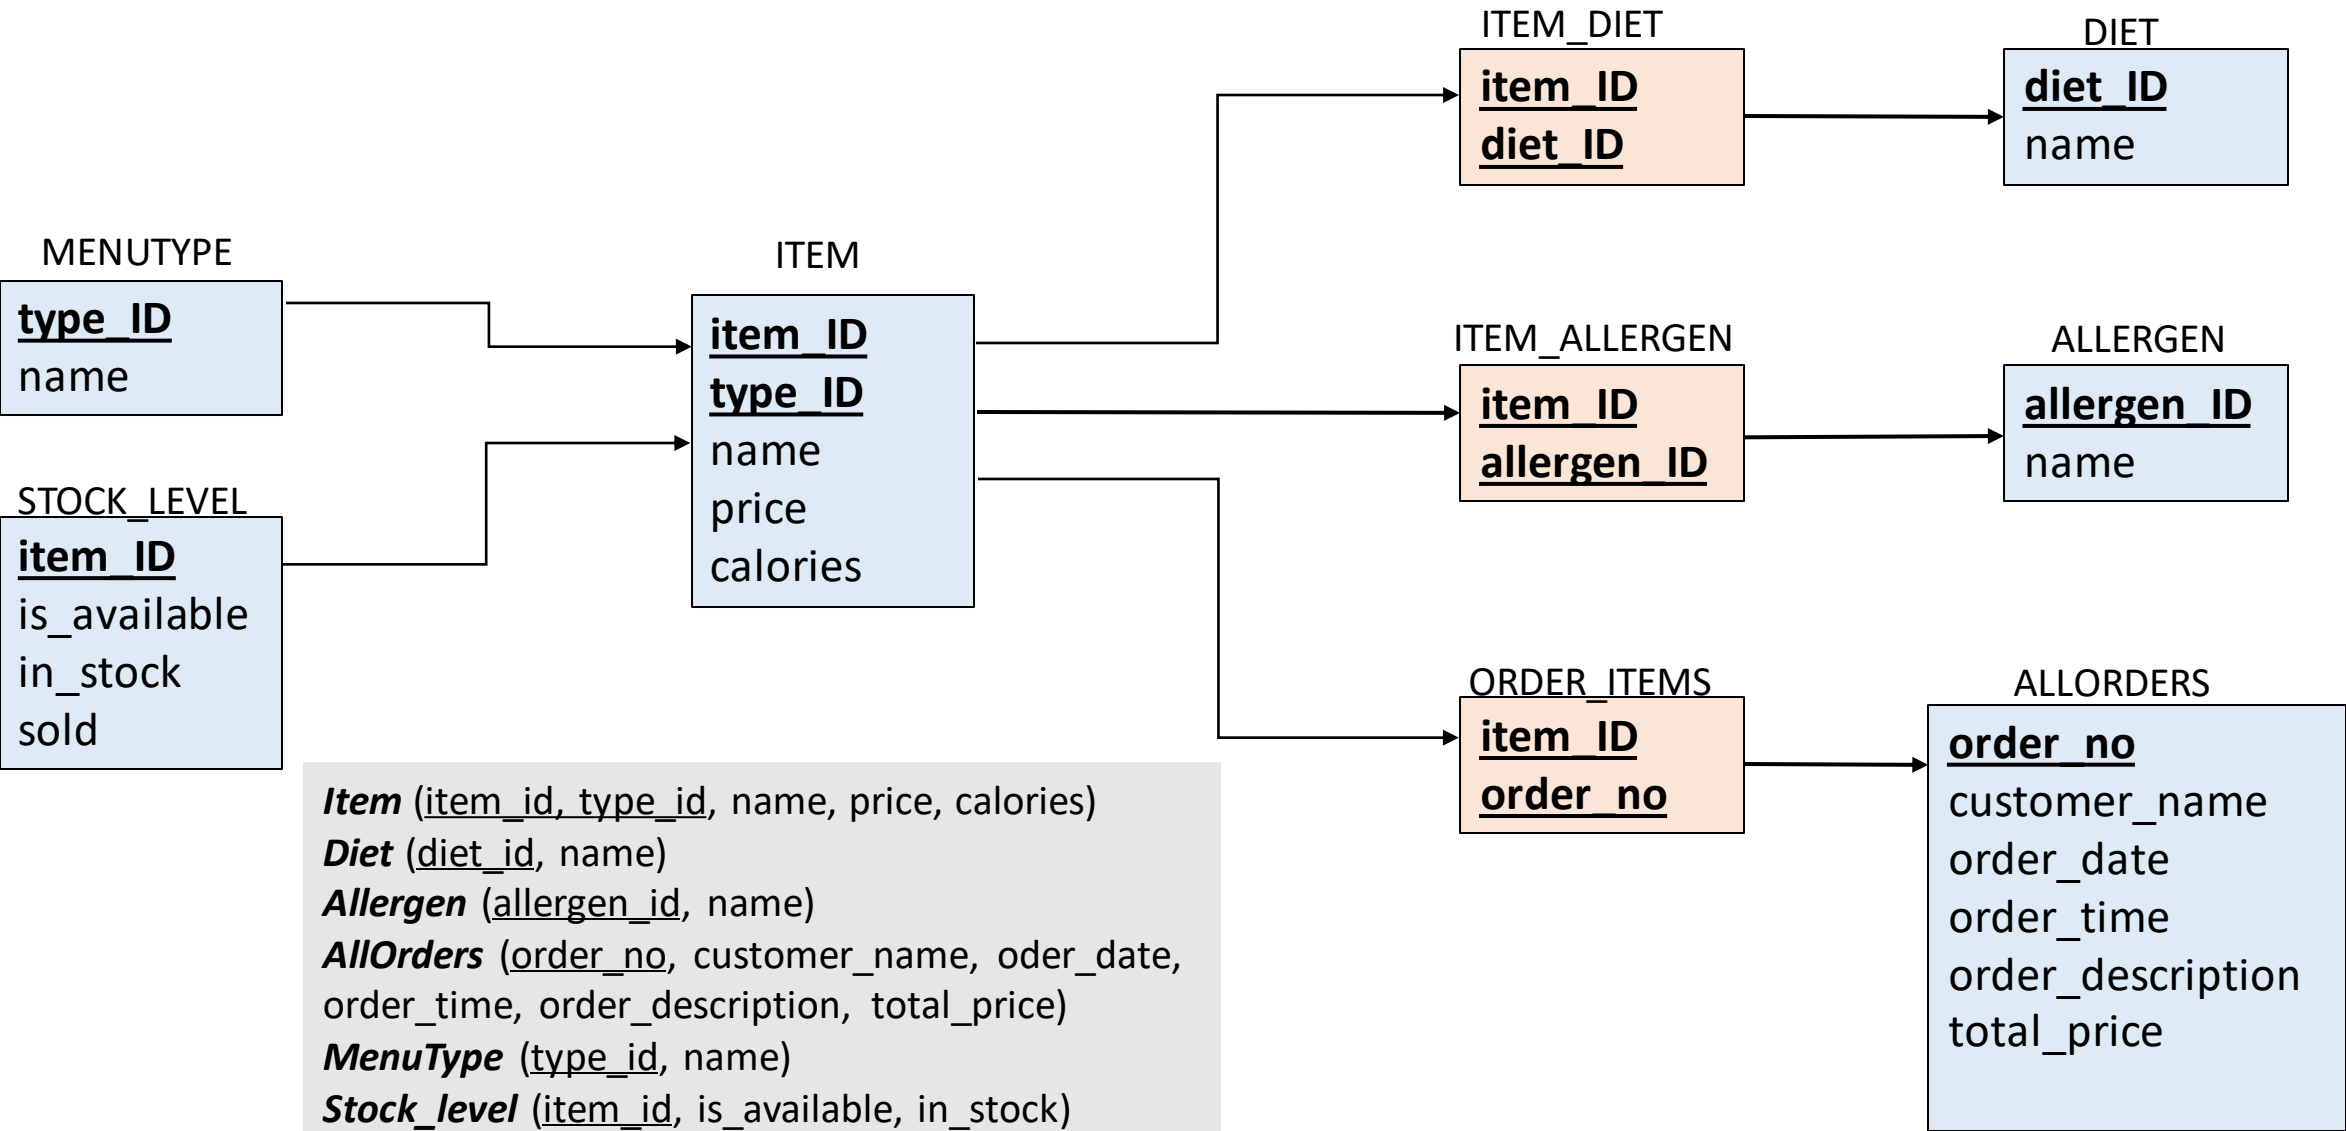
ITEM_DIET
item_ID
diet_ID

DIET
diet_ID
name

MENUTYPE
type_ID
name

ITEM
item_ID
type_ID
name
price
calories

ITEM_ALLERGEN
item_ID
allergen_ID

ALLERGEN
allergen_ID
name

STOCK_LEVEL
item_ID
is_available
in_stock
sold

ORDER_ITEMS
item_ID
order_no

ALLORDERS
order_no
customer_name
order_date
order_time
order_description
total_price

***Item*** (item_id, type_id, name, price, calories)
***Diet*** (diet_id, name)
***Allergen*** (allergen_id, name)
***AllOrders*** (order_no, customer_name, oder_date, order_time, order_description, total_price)
***MenuType*** (type_id, name)
***Stock_level*** (item_id, is_available, in_stock)